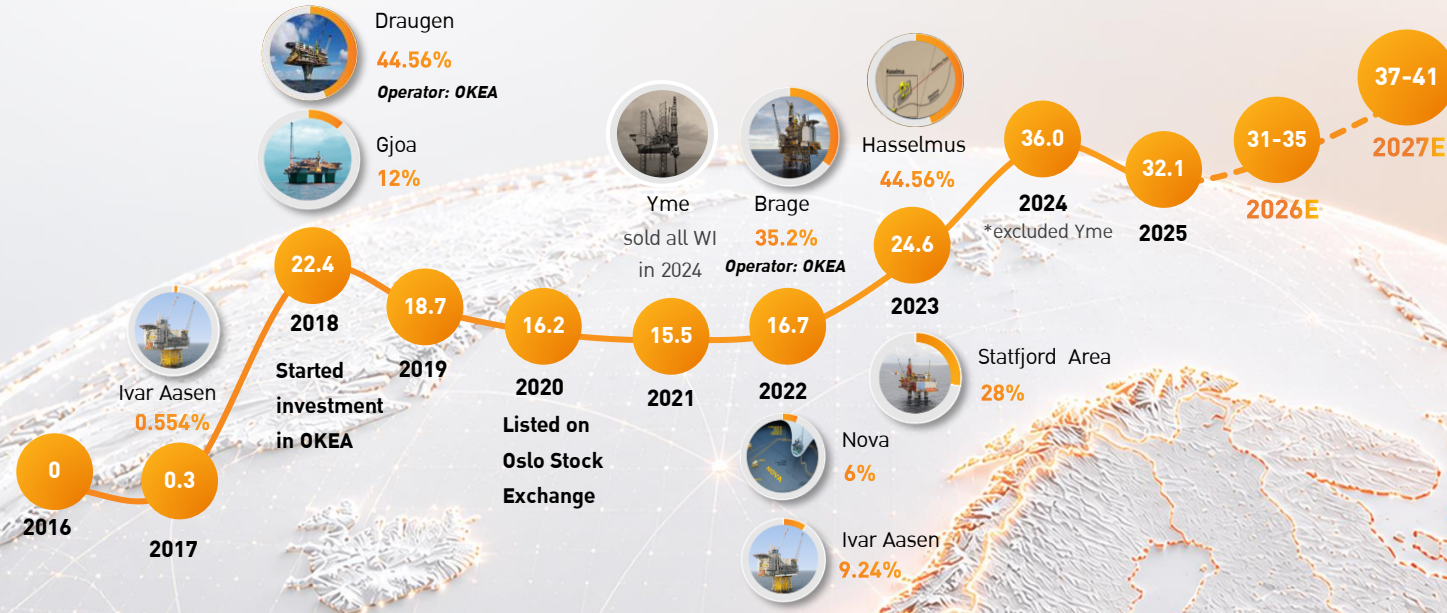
Draugen
44.56%
Operator: OKEA

Gjoa
12%

Yme
sold all WI
in 2024

Brage
35.2%
Operator: OKEA

Hasselmus
44.56%

Ivar Aasen
0.554%

0
2016

0.3
2017

22.4
2018
Started investment in OKEA

18.7
2019

16.2
2020
Listed on Oslo Stock Exchange

15.5
2021

16.7
2022

24.6
2023

36.0
2024
*excluded Yme

32.1
2025

31-35
2026E

37-41
2027E

Statfjord Area
28%

Nova
6%

Ivar Aasen
9.24%